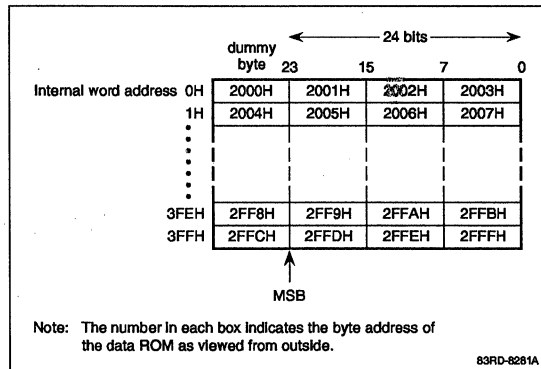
24 bits

dummy byte 23 15 7 0

| Internal word address | dummy byte | | | |
|---|---|---|---|---|
| 0H | 2000H | 2001H | 2002H | 2003H |
| 1H | 2004H | 2005H | 2006H | 2007H |
| 3FEH | 2FF8H | 2FF9H | 2FFAH | 2FFBH |
| 3FFH | 2FFCH | 2FFDH | 2FFEH | 2FFFH |

MSB

Note: The number in each box indicates the byte address of the data ROM as viewed from outside.

83RD-8281A